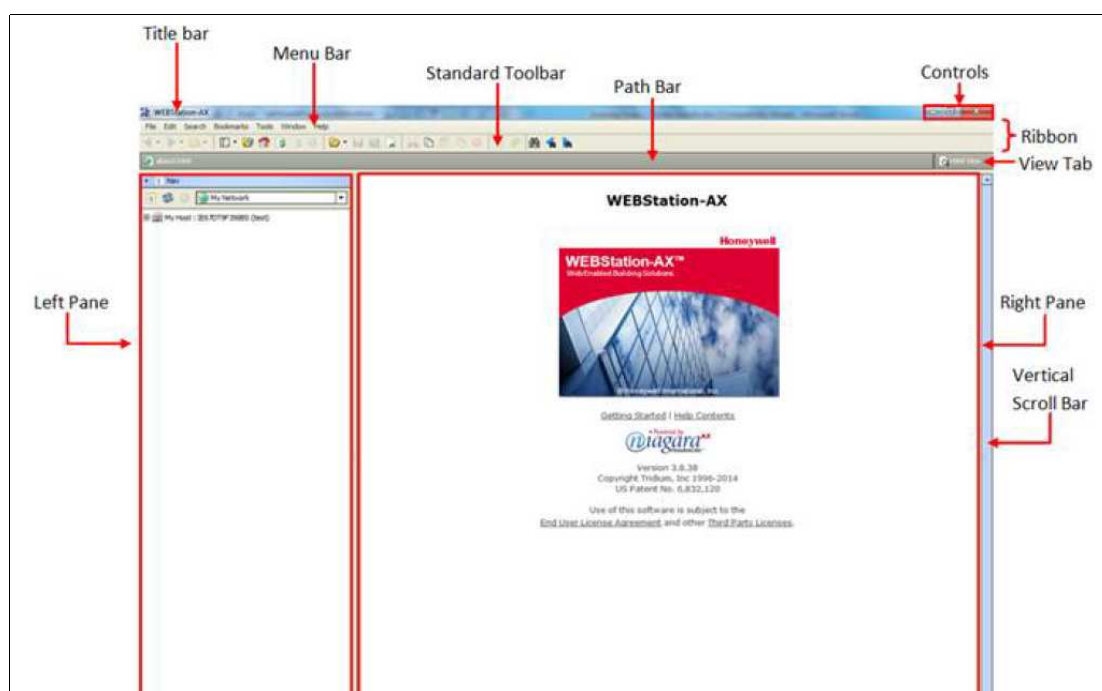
Title bar

Menu Bar

Standard Toolbar

Path Bar

Controls

Ribbon

View Tab

WEBStation-AX

File Edit Search Bookmarks Tools Window Help

About Host

Nav

My Network

My Host : IE67DT9F2N881 (test)

WEBStation-AX

Honeywell

WEBStation-AX™

Web Enabled Building Solutions

© Honeywell International, Inc.

Getting Started | Help Contents

Powered by niagara AX

Version 3.8.38

Copyright Tridium, Inc 1996-2014

US Patent No. 6,832,120

Use of this software is subject to the End User License Agreement and other Third Party Licenses.

Left Pane

Right Pane

Vertical Scroll Bar